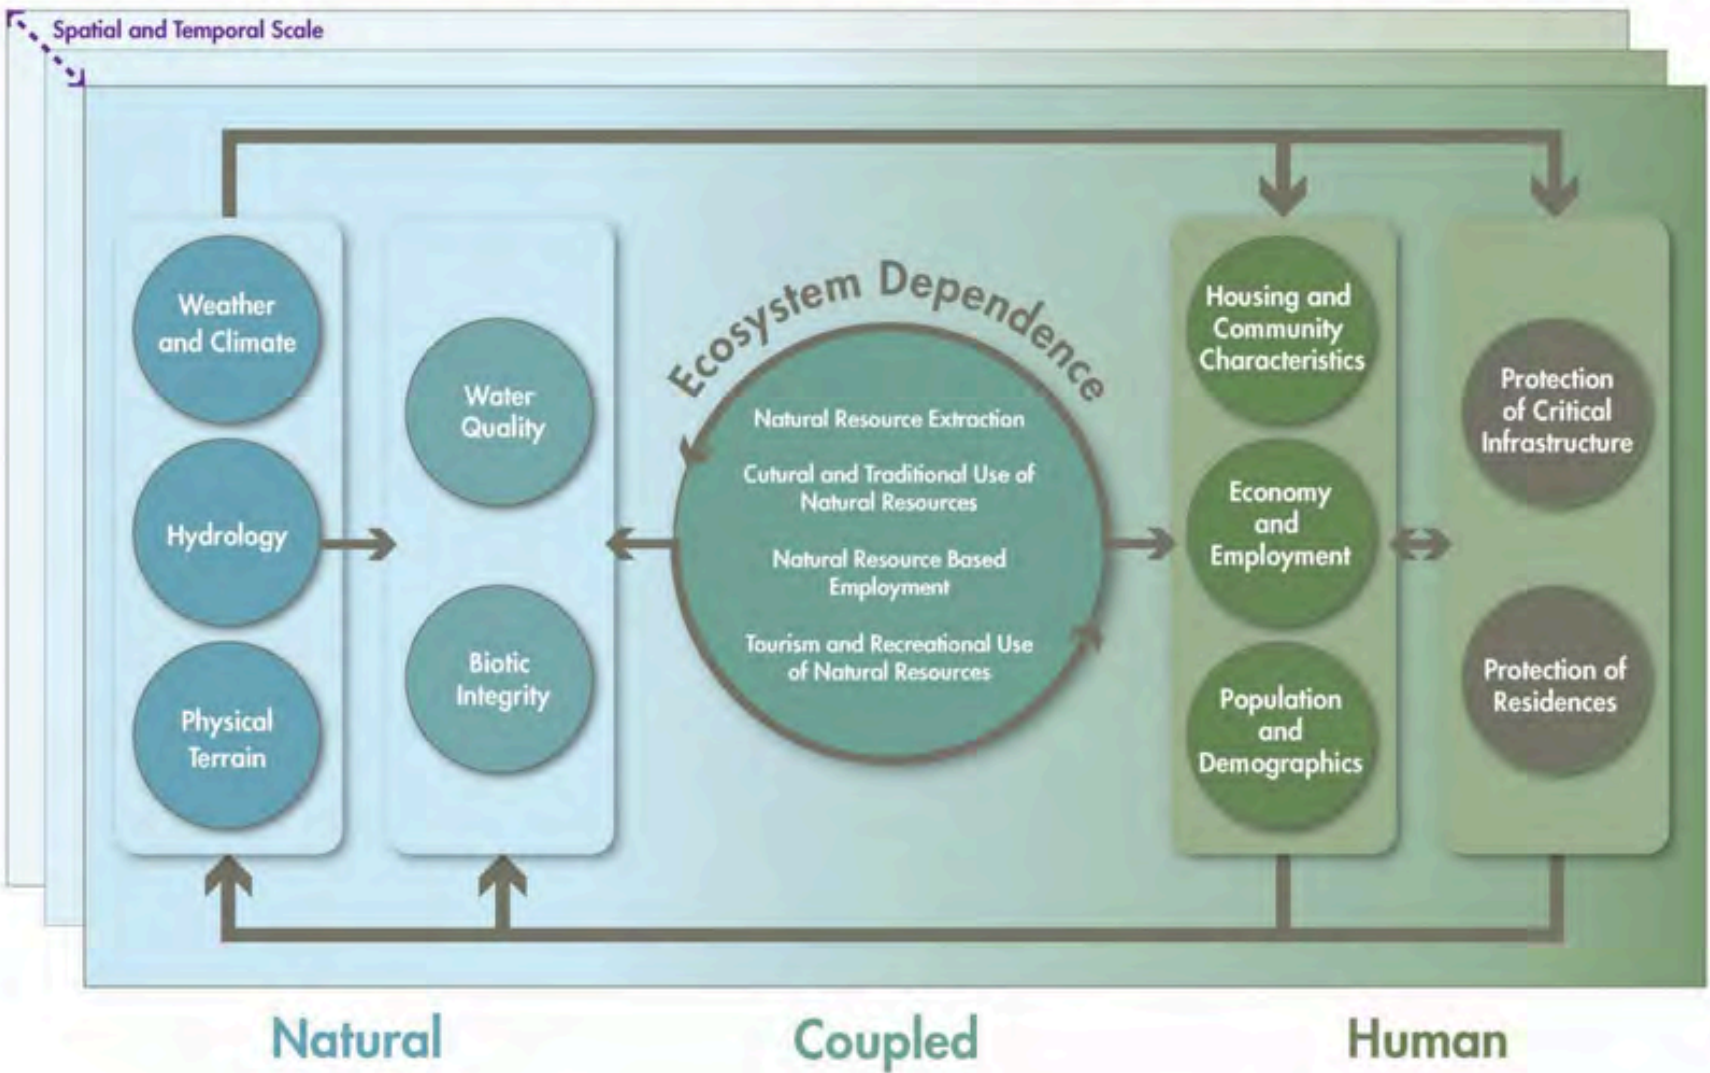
Spatial and Temporal Scale

Weather and Climate

Hydrology

Physical Terrain

Water Quality

Biotic Integrity

Ecosystem Dependence

Natural Resource Extraction

Cutural and Traditional Use of Natural Resources

Natural Resource Based Employment

Tourism and Recreational Use of Natural Resources

Housing and Community Characteristics

Economy and Employment

Population and Demographics

Protection of Critical Infrastructure

Protection of Residences

Natural

Coupled

Human